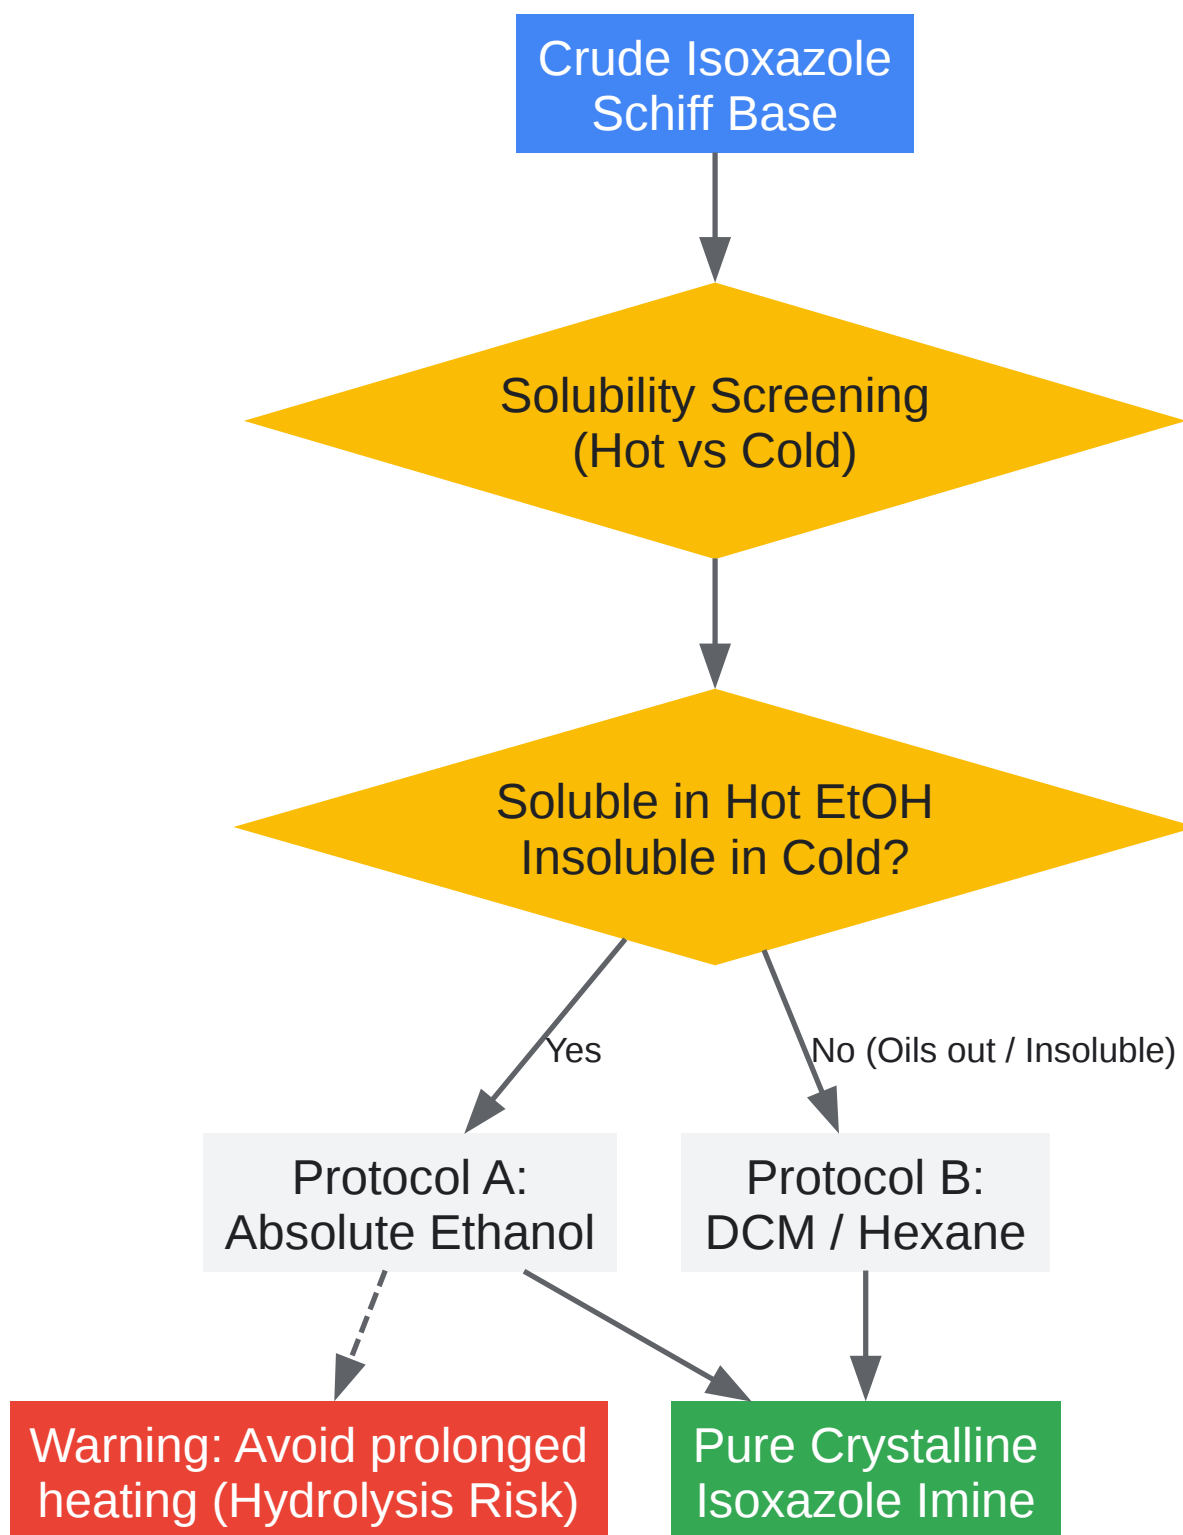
Crude Isoxazole Schiff Base

Solubility Screening (Hot vs Cold)

Soluble in Hot EtOH Insoluble in Cold?

Yes

No (Oils out / Insoluble)

Protocol A: Absolute Ethanol

Protocol B: DCM / Hexane

Warning: Avoid prolonged heating (Hydrolysis Risk)

Pure Crystalline Isoxazole Imine